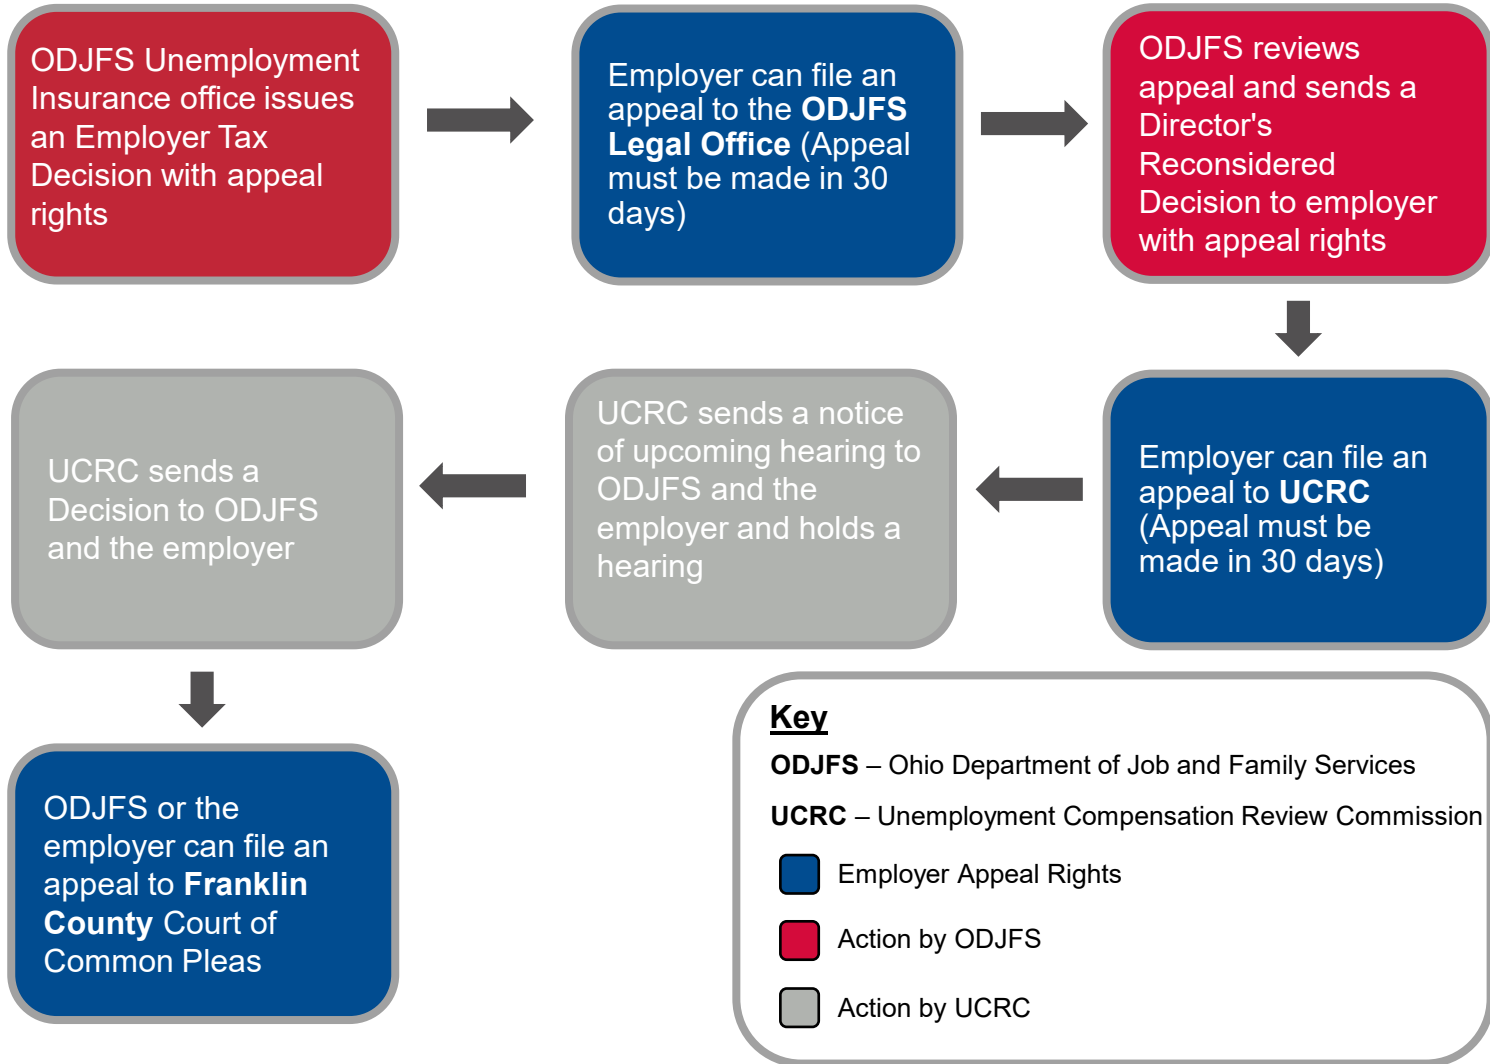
ODJFS Unemployment Insurance office issues an Employer Tax Decision with appeal rights

Employer can file an appeal to the **ODJFS Legal Office** (Appeal must be made in 30 days)

ODJFS reviews appeal and sends a Director's Reconsidered Decision to employer with appeal rights

Employer can file an appeal to **UCRC** (Appeal must be made in 30 days)

UCRC sends a notice of upcoming hearing to ODJFS and the employer and holds a hearing

UCRC sends a Decision to ODJFS and the employer

ODJFS or the employer can file an appeal to **Franklin County** Court of Common Pleas

Key

**ODJFS** – Ohio Department of Job and Family Services

**UCRC** – Unemployment Compensation Review Commission

Employer Appeal Rights

Action by ODJFS

Action by UCRC